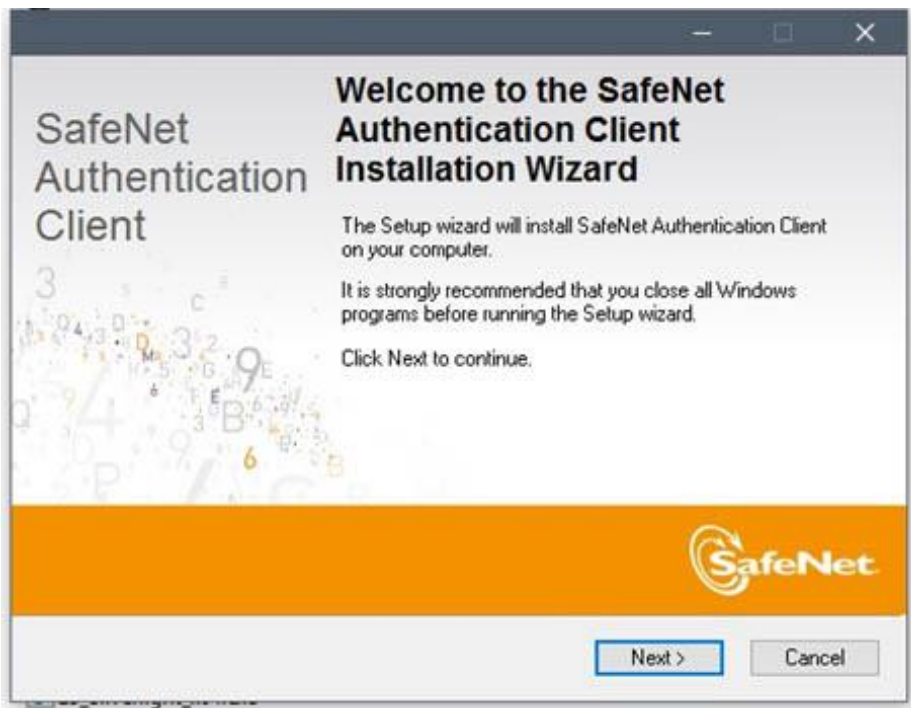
SafeNet Authentication Client

Welcome to the SafeNet Authentication Client Installation Wizard

The Setup wizard will install SafeNet Authentication Client on your computer.

It is strongly recommended that you close all Windows programs before running the Setup wizard.

Click Next to continue.

SafeNet

Next >

Cancel